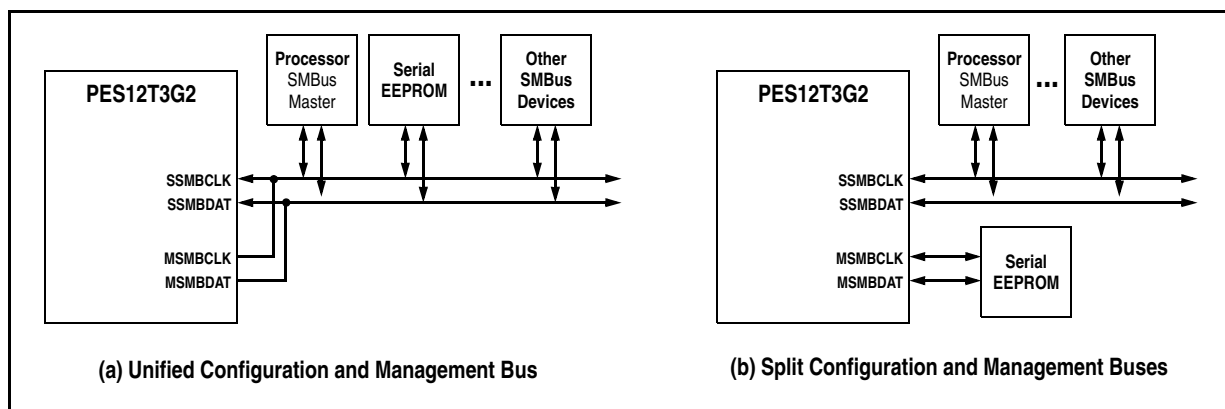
Processor SMBus Master

Serial EEPROM

...

Other SMBus Devices

PES12T3G2

SSMBCLK
SSMBDAT

MSMBCLK
MSMBDAT

(a) Unified Configuration and Management Bus

Processor SMBus Master

...

Other SMBus Devices

PES12T3G2

SSMBCLK
SSMBDAT

MSMBCLK
MSMBDAT

Serial EEPROM

(b) Split Configuration and Management Buses